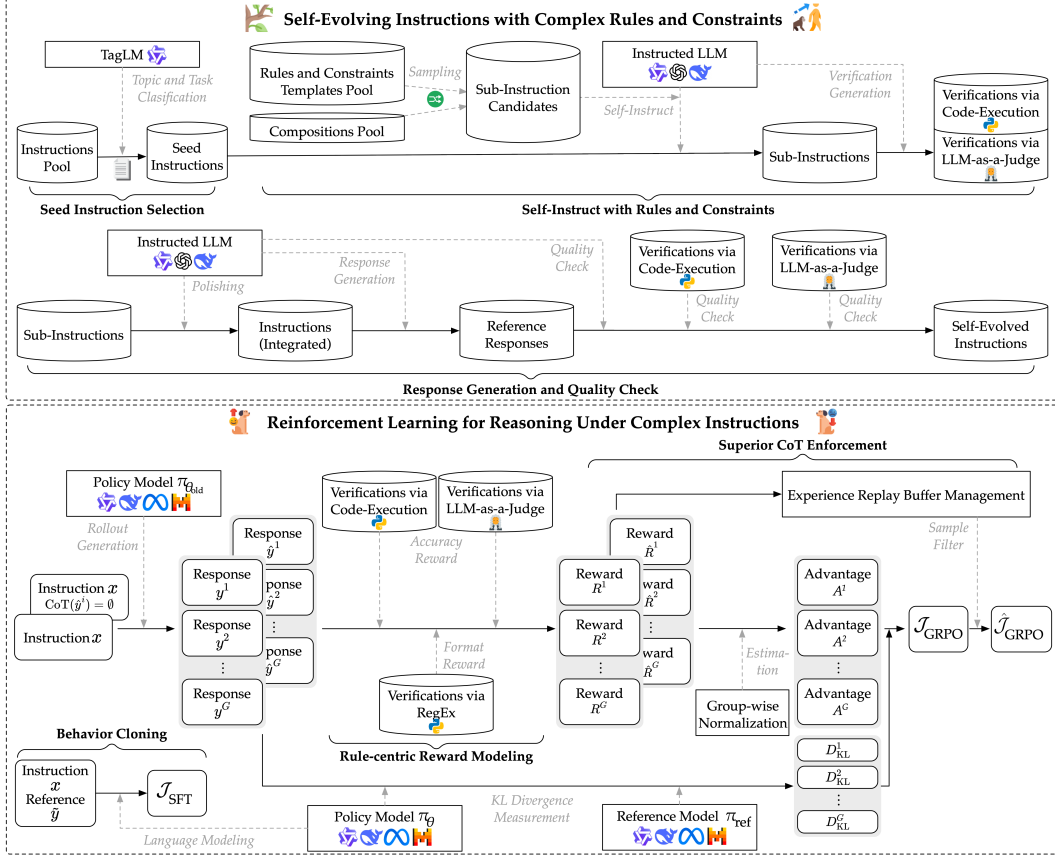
Self-Evolving Instructions with Complex Rules and Constraints

TagLM

Topic and Task Clasification

Instructions Pool

Seed Instructions

Seed Instruction Selection

Rules and Constraints Templates Pool

Compositions Pool

Sampling

Sub-Instruction Candidates

Self-Instruct

Instructed LLM

Verification Generation

Sub-Instructions

Verifications via Code-Execution

Verifications via LLM-as-a-Judge

Self-Instruct with Rules and Constraints

Instructed LLM

Polishing

Response Generation

Quality Check

Verifications via Code-Execution

Verifications via LLM-as-a-Judge

Sub-Instructions

Instructions (Integrated)

Reference Responses

Quality Check

Quality Check

Self-Evolved Instructions

Response Generation and Quality Check

Reinforcement Learning for Reasoning Under Complex Instructions

Superior CoT Enforcement

Policy Model $\pi_{\theta_{\text{old}}}$

Rollout Generation

Instruction $x$
$\text{CoT}(\hat{y}^i) = \emptyset$

Instruction $x$

Response $\hat{y}^1$

Response $y^1$

ponse $\hat{y}^2$

Response $y^2$

ponse $\hat{y}^G$

Response $y^G$

Verifications via Code-Execution

Verifications via LLM-as-a-Judge

Accuracy Reward

Format Reward

Verifications via RegEx

Rule-centric Reward Modeling

Reward $\hat{R}^1$

Reward $R^1$

ward $\hat{R}^2$

Reward $R^2$

ward $\hat{R}^G$

Reward $R^G$

Experience Replay Buffer Management

Sample Filter

Estimation

Group-wise Normalization

Advantage $A^1$

Advantage $A^2$

Advantage $A^G$

$D^1_{\text{KL}}$

$D^2_{\text{KL}}$

$D^G_{\text{KL}}$

$\mathcal{J}_{\text{GRPO}}$

$\hat{\mathcal{J}}_{\text{GRPO}}$

Behavior Cloning

Instruction $x$
Reference $\tilde{y}$

$\mathcal{J}_{\text{SFT}}$

Language Modeling

Policy Model $\pi_\theta$

KL Divergence Measurement

Reference Model $\pi_{\text{ref}}$